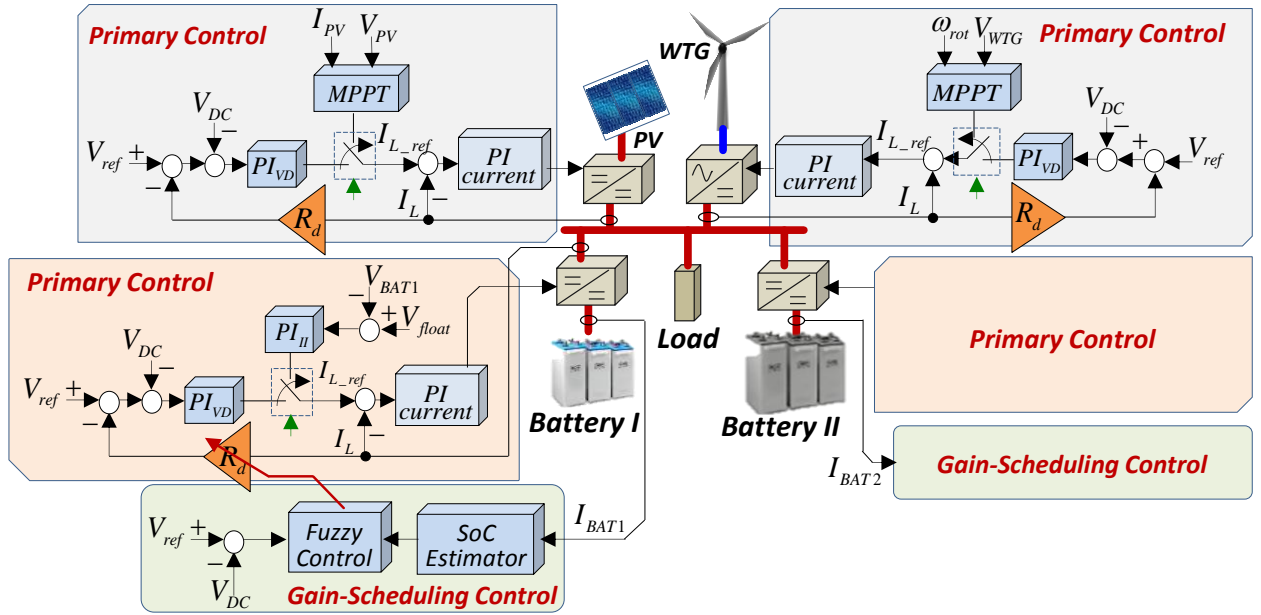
Primary Control

$I_{PV}$ $V_{PV}$

MPPT

$V_{DC}$

$V_{ref}$ + − − $PI_{VD}$ $I_{L\_ref}$ PI current

$I_L$ −

$R_d$

PV

WTG

$\omega_{rot}$ $V_{WTG}$

Primary Control

MPPT

$V_{DC}$

$I_{L\_ref}$ − + $V_{ref}$

PI current $PI_{VD}$

$I_L$

$R_d$

Primary Control

$V_{BAT1}$

− + $V_{float}$

$PI_{II}$

$V_{DC}$

$V_{ref}$ + − $PI_{VD}$ $I_{L\_ref}$ PI current

$I_L$ −

$R_d$

Load

Battery I

Battery II

Primary Control

$I_{BAT2}$

Gain-Scheduling Control

$I_{BAT1}$

$V_{ref}$ + −

Fuzzy Control

SoC Estimator

$V_{DC}$

Gain-Scheduling Control